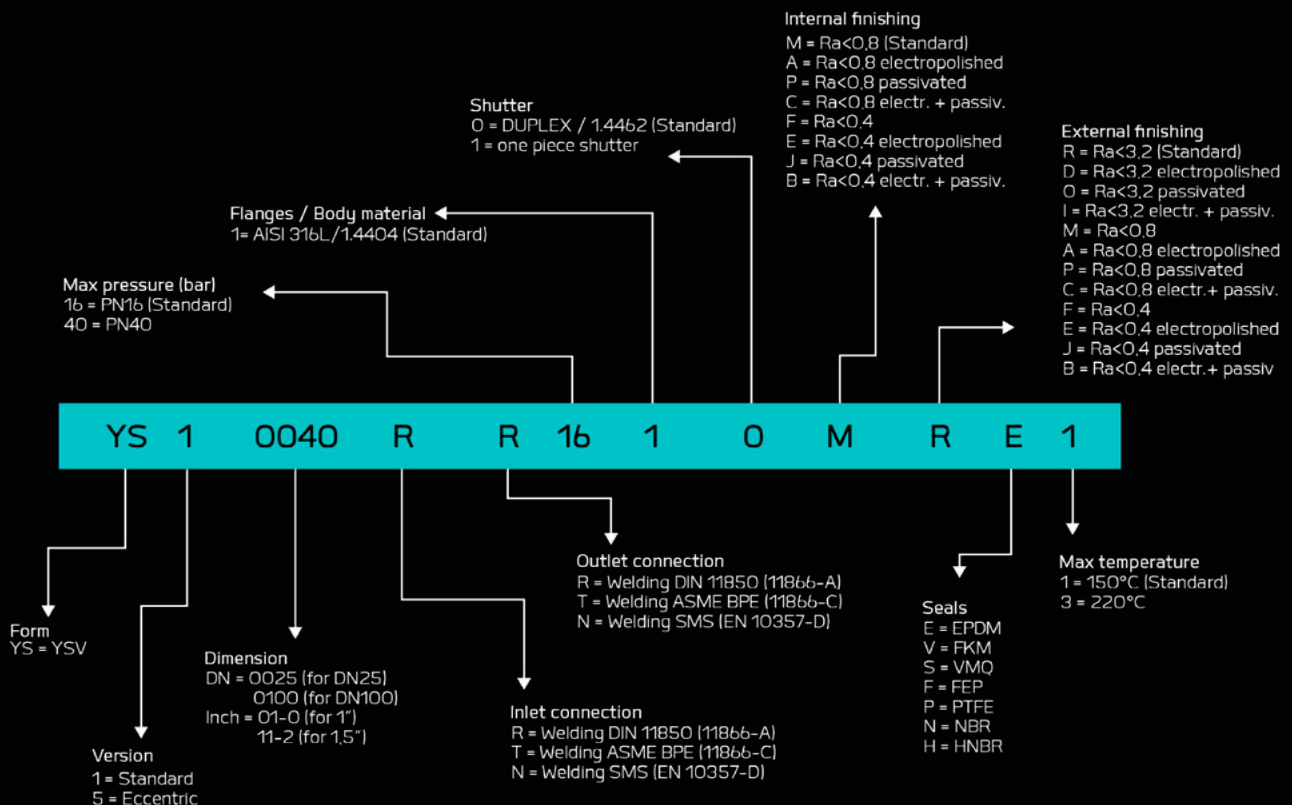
Internal finishing
M = Ra<0,8 (Standard)
A = Ra<0,8 electropolished
P = Ra<0,8 passivated
C = Ra<0,8 electr. + passiv.
F = Ra<0,4
E = Ra<0,4 electropolished
J = Ra<0,4 passivated
B = Ra<0,4 electr. + passiv.

Shutter
0 = DUPLEX / 1.4462 (Standard)
1 = one piece shutter

External finishing
R = Ra<3,2 (Standard)
D = Ra<3,2 electropolished
O = Ra<3,2 passivated
I = Ra<3,2 electr. + passiv.
M = Ra<0,8
A = Ra<0,8 electropolished
P = Ra<0,8 passivated
C = Ra<0,8 electr.+ passiv.
F = Ra<0,4
E = Ra<0,4 electropolished
J = Ra<0,4 passivated
B = Ra<0,4 electr.+ passiv

Flanges / Body material
1= AISI 316L/1.4404 (Standard)

Max pressure (bar)
16 = PN16 (Standard)
40 = PN40

YS 1 0040 R R 16 1 0 M R E 1

Outlet connection
R = Welding DIN 11850 (11866-A)
T = Welding ASME BPE (11866-C)
N = Welding SMS (EN 10357-D)

Max temperature
1 = 150°C (Standard)
3 = 220°C

Form
YS = YSV

Seals
E = EPDM
V = FKM
S = VMQ
F = FEP
P = PTFE
N = NBR
H = HNBR

Dimension
DN = 0025 (for DN25)
0100 (for DN100)
Inch = 01-0 (for 1")
11-2 (for 1,5")

Inlet connection
R = Welding DIN 11850 (11866-A)
T = Welding ASME BPE (11866-C)
N = Welding SMS (EN 10357-D)

Version
1 = Standard
5 = Eccentric